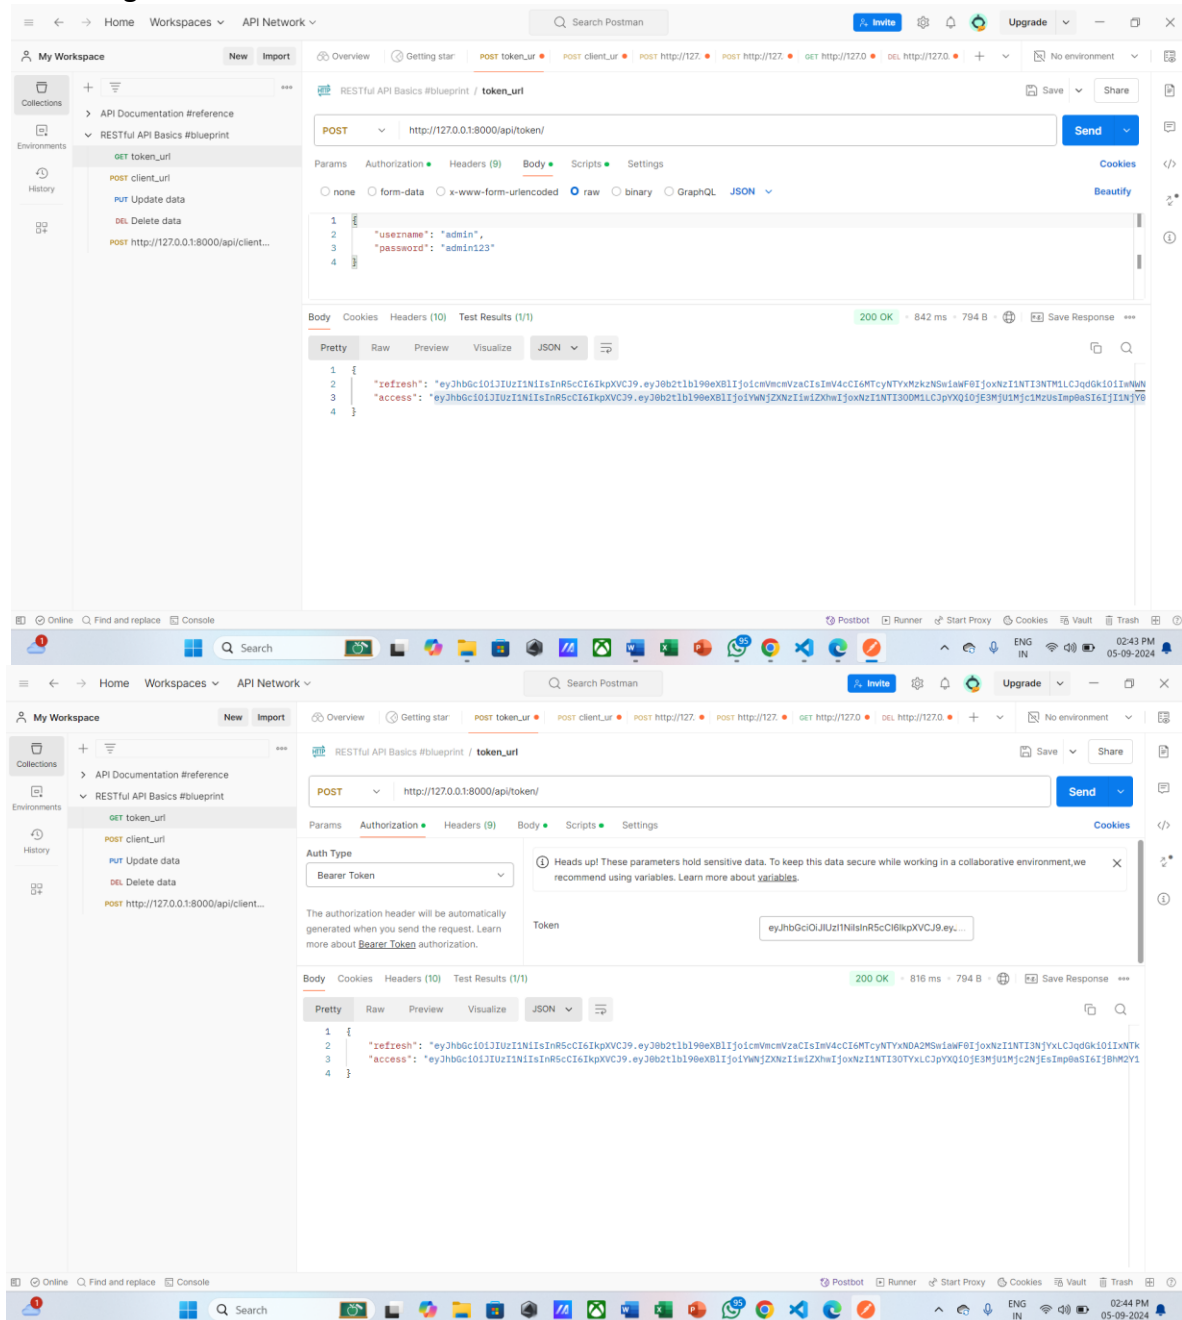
Home Workspaces API Network Search Postman Invite Upgrade

My Workspace New Import

Overview Getting star POST token_ur POST client_ur POST http://127. POST http://127. GET http://127.0 DEL http://127.0 No environment

Collections Environments History

API Documentation #reference
RESTful API Basics #blueprint
GET token_url
POST client_url
PUT Update data
DEL Delete data
POST http://127.0.0.1:8000/api/client...

RESTful API Basics #blueprint / token_url Save Share

POST http://127.0.0.1:8000/api/token/ Send

Params Authorization Headers (9) Body Scripts Settings Cookies

none form-data x-www-form-urlencoded raw binary GraphQL JSON Beautify

1 {
2 "username": "admin",
3 "password": "admin123"
4 }

Body Cookies Headers (10) Test Results (1/1) 200 OK 842 ms 794 B Save Response

Pretty Raw Preview Visualize JSON

1 {
2 "refresh": "eyJhbGciOiJIUzI1NiIsInR5cCI6IkpXVCJ9.eyJ0b2tlbl90eXBlIjoicmVmcmVzaCIsImV4cCI6MTcyNTYxMzkzNSwiaWF0IjoxNzI1NTI3NTM1LCJqdGkiOiIwNWN
3 "access": "eyJhbGciOiJIUzI1NiIsInR5cCI6IkpXVCJ9.eyJ0b2tlbl90eXBlIjoiYWNjZXNzIiwiZXhwIjoxNzI1NTI3ODM1LCJpYXQiOjE3MjU1Mjc1MzUsImp0aSI6IjI1NjY6
4 }

Online Find and replace Console Postbot Runner Start Proxy Cookies Vault Trash

Search ENG IN 02:43 PM 05-09-2024

Home Workspaces API Network Search Postman Invite Upgrade

My Workspace New Import

Overview Getting star POST token_ur POST client_ur POST http://127. POST http://127. GET http://127.0 DEL http://127.0 No environment

Collections Environments History

API Documentation #reference
RESTful API Basics #blueprint
GET token_url
POST client_url
PUT Update data
DEL Delete data
POST http://127.0.0.1:8000/api/client...

RESTful API Basics #blueprint / token_url Save Share

POST http://127.0.0.1:8000/api/token/ Send

Params Authorization Headers (9) Body Scripts Settings Cookies

Auth Type
Bearer Token

The authorization header will be automatically generated when you send the request. Learn more about Bearer Token authorization.

Heads up! These parameters hold sensitive data. To keep this data secure while working in a collaborative environment,we recommend using variables. Learn more about variables.

Token eyJhbGciOiJIUzI1NiIsInR5cCI6IkpXVCJ9.ey...

Body Cookies Headers (10) Test Results (1/1) 200 OK 816 ms 794 B Save Response

Pretty Raw Preview Visualize JSON

1 {
2 "refresh": "eyJhbGciOiJIUzI1NiIsInR5cCI6IkpXVCJ9.eyJ0b2tlbl90eXBlIjoicmVmcmVzaCIsImV4cCI6MTcyNTYxNDA2MSwiaWF0IjoxNzI1NTI3NjYxLCJqdGkiOiIxNTk
3 "access": "eyJhbGciOiJIUzI1NiIsInR5cCI6IkpXVCJ9.eyJ0b2tlbl90eXBlIjoiYWNjZXNzIiwiZXhwIjoxNzI1NTI3OTYxLCJpYXQiOjE3MjU1Mjc2NjEsImp0aSI6IjBhM2Y1
4 }

Online Find and replace Console Postbot Runner Start Proxy Cookies Vault Trash

Search ENG IN 02:44 PM 05-09-2024